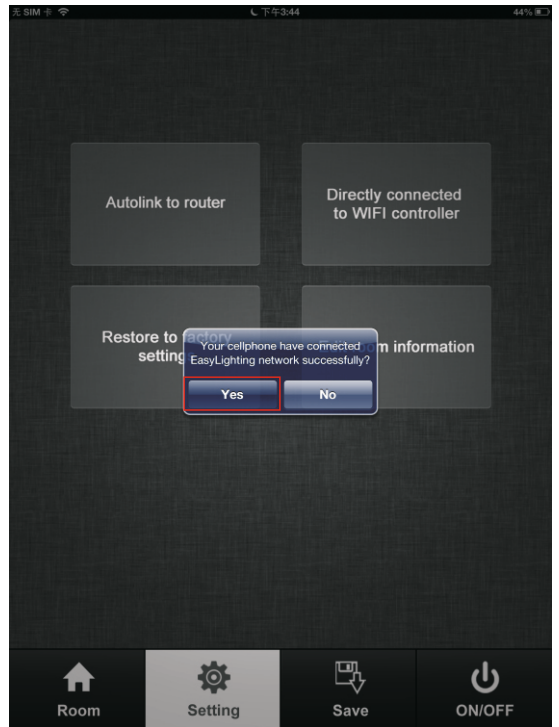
无 SIM 卡 下午3:44 44%

Autolink to router

Directly connected to WIFI controller

Restore to factory setting

Your cellphone have connected EasyLighting network successfully?

Yes

No

m information

Room

Setting

Save

ON/OFF